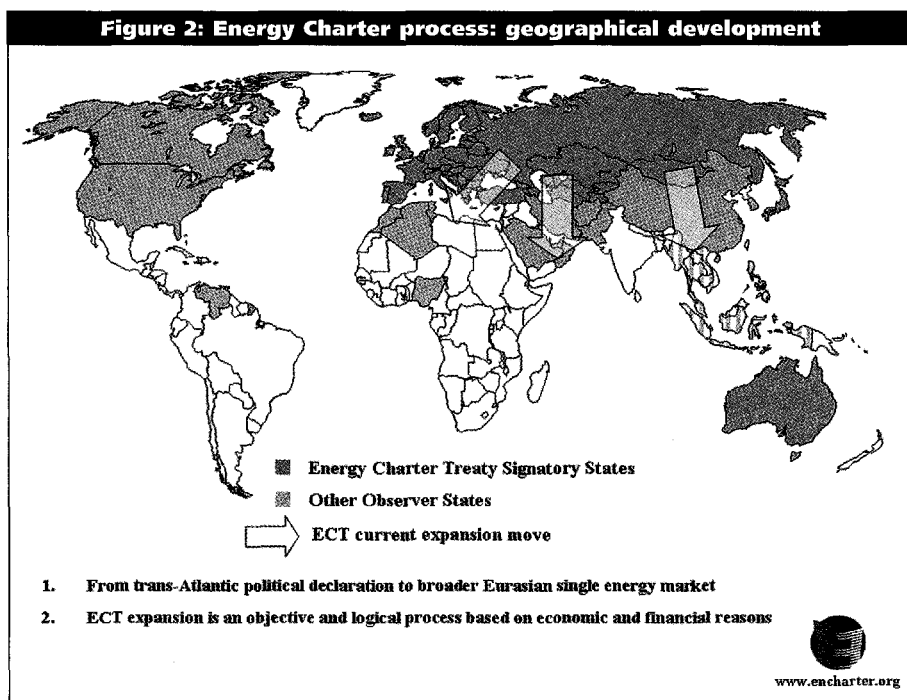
Figure 2: Energy Charter process: geographical development

Energy Charter Treaty Signatory States

Other Observer States

ECT current expansion move

1. From trans-Atlantic political declaration to broader Eurasian single energy market

2. ECT expansion is an objective and logical process based on economic and financial reasons

www.encharter.org